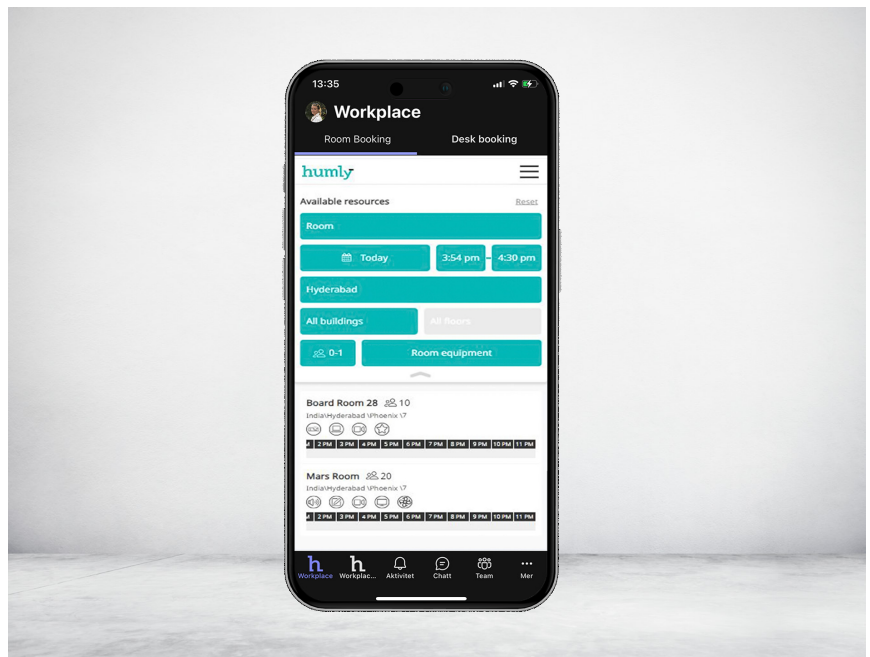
13:35

Workplace

Room Booking

Desk booking

humly

Available resources

Reset

Room

Today

3:54 pm

4:30 pm

Hyderabad

All buildings

All floors

0-1

Room equipment

Board Room 28 10

India\Hyderabad \Phoenix \7

| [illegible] | 2 PM | 3 PM | 4 PM | 5 PM | 6 PM | 7 PM | 8 PM | 9 PM | 10 PM | 11 PM |
|---|---|---|---|---|---|---|---|---|---|---|

Mars Room 20

India\Hyderabad \Phoenix \7

| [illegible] | 2 PM | 3 PM | 4 PM | 5 PM | 6 PM | 7 PM | 8 PM | 9 PM | 10 PM | 11 PM |
|---|---|---|---|---|---|---|---|---|---|---|

Workplace

Workplac...

Aktivitet

Chatt

Team

Mer